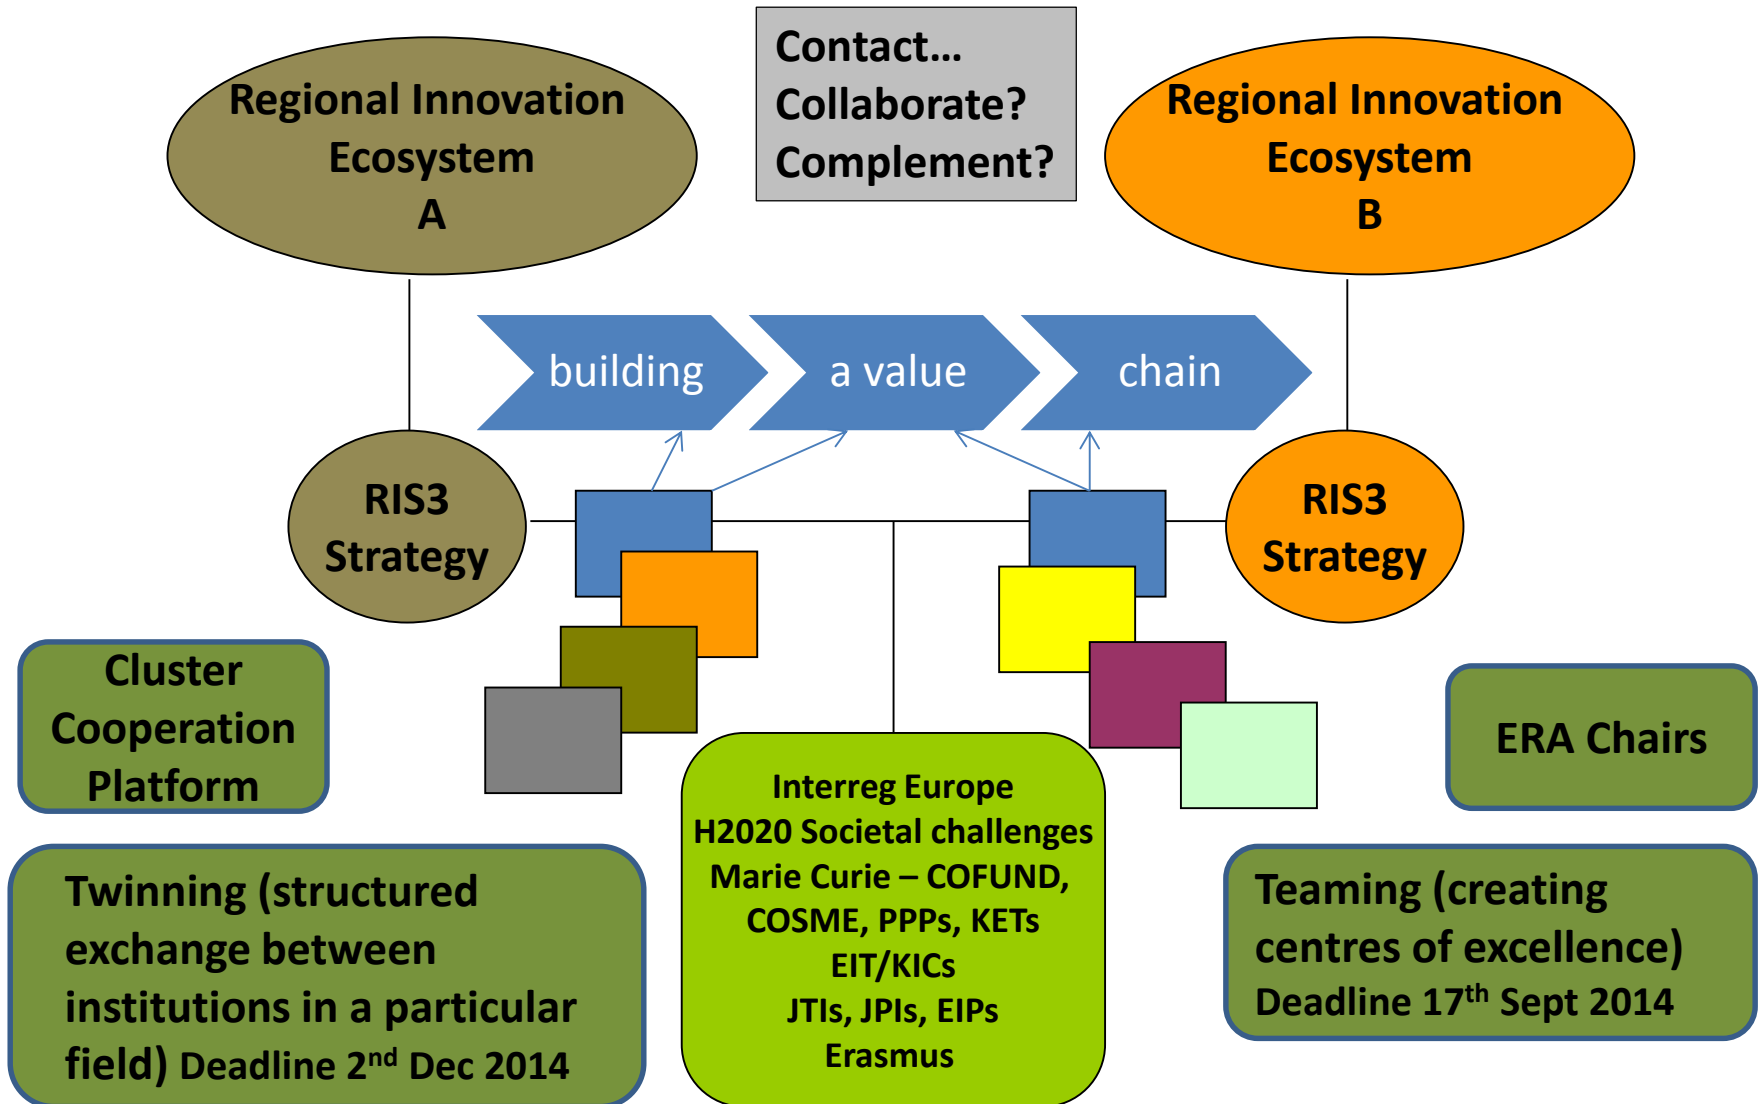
Regional Innovation Ecosystem A

Contact… Collaborate? Complement?

Regional Innovation Ecosystem B

building

a value

chain

RIS3 Strategy

RIS3 Strategy

Cluster Cooperation Platform

ERA Chairs

Interreg Europe
H2020 Societal challenges
Marie Curie – COFUND,
COSME, PPPs, KETs
EIT/KICs
JTIs, JPIs, EIPs
Erasmus

Twinning (structured exchange between institutions in a particular field) Deadline 2$^{nd}$ Dec 2014

Teaming (creating centres of excellence)
Deadline 17$^{th}$ Sept 2014